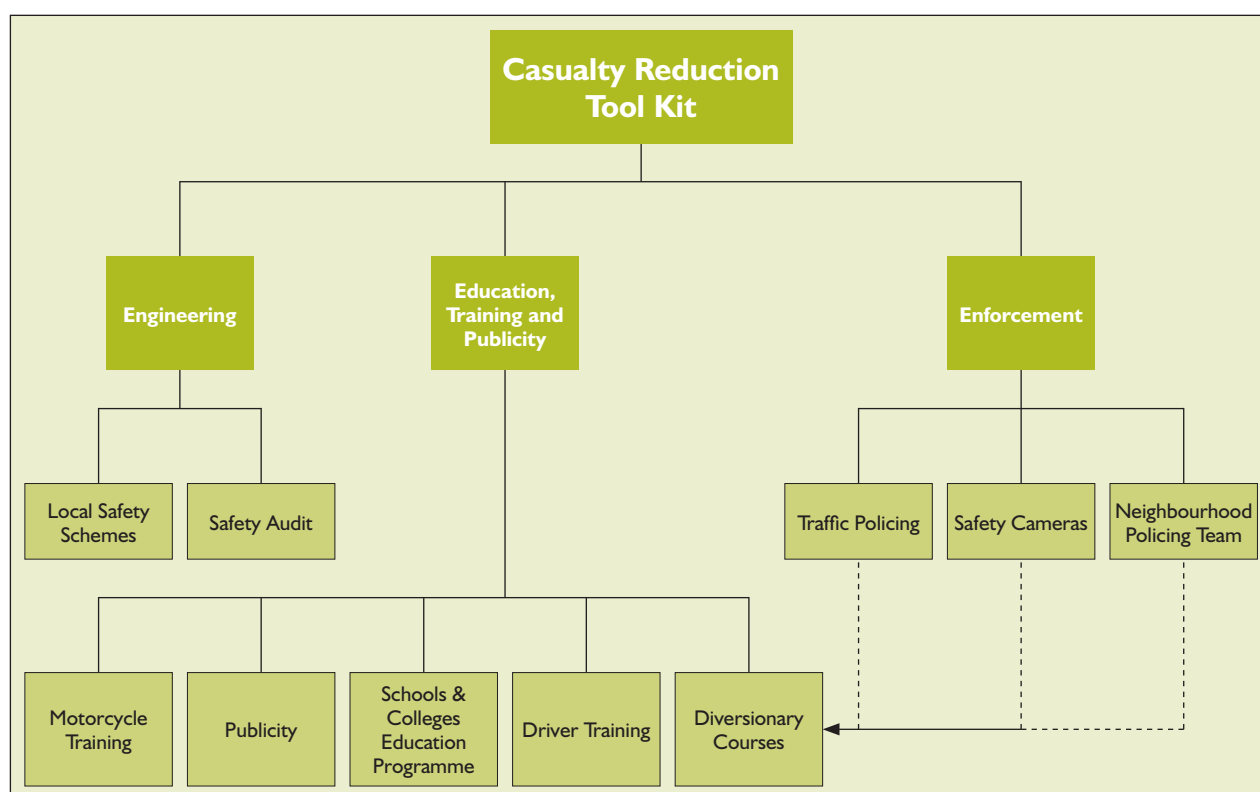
Casualty Reduction Tool Kit

Engineering

Education, Training and Publicity

Enforcement

Local Safety Schemes

Safety Audit

Traffic Policing

Safety Cameras

Neighbourhood Policing Team

Motorcycle Training

Publicity

Schools & Colleges Education Programme

Driver Training

Diversionary Courses